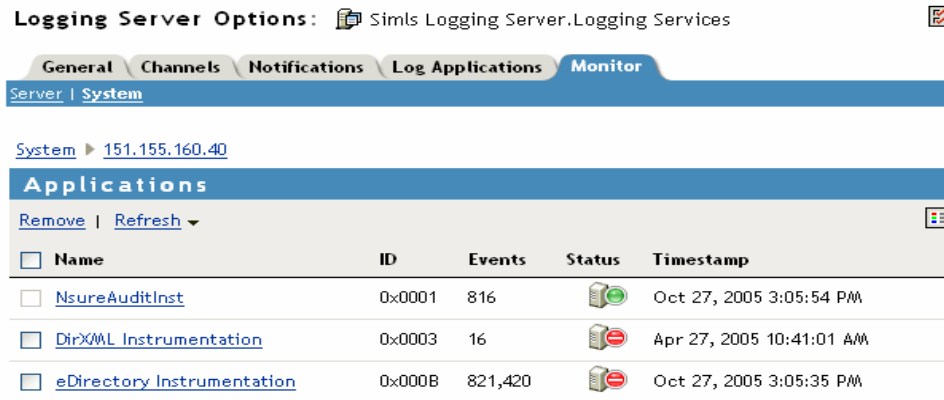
Logging Server Options: Simls Logging Server.Logging Services

General Channels Notifications Log Applications Monitor

Server | System

System ▶ 151.155.160.40

Applications

Remove | Refresh

| Name | ID | Events | Status | Timestamp |
|---|---|---|---|---|
| NsureAuditInst | 0x0001 | 816 | | Oct 27, 2005 3:05:54 PM |
| DirXML Instrumentation | 0x0003 | 16 | | Apr 27, 2005 10:41:01 AM |
| eDirectory Instrumentation | 0x000B | 821,420 | | Oct 27, 2005 3:05:35 PM |